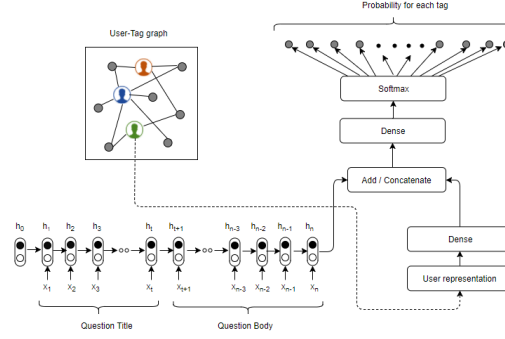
Probability for each tag

User-Tag graph

Softmax

Dense

Add / Concatenate

Dense

User representation

$h_0$ $h_1$ $h_2$ $h_3$ $h_t$ $h_{t+1}$ $h_{n-3}$ $h_{n-2}$ $h_{n-1}$ $h_n$

$x_1$ $x_2$ $x_3$ $x_t$ $x_{t+1}$ $x_{n-3}$ $x_{n-2}$ $x_{n-1}$ $x_n$

Question Title

Question Body